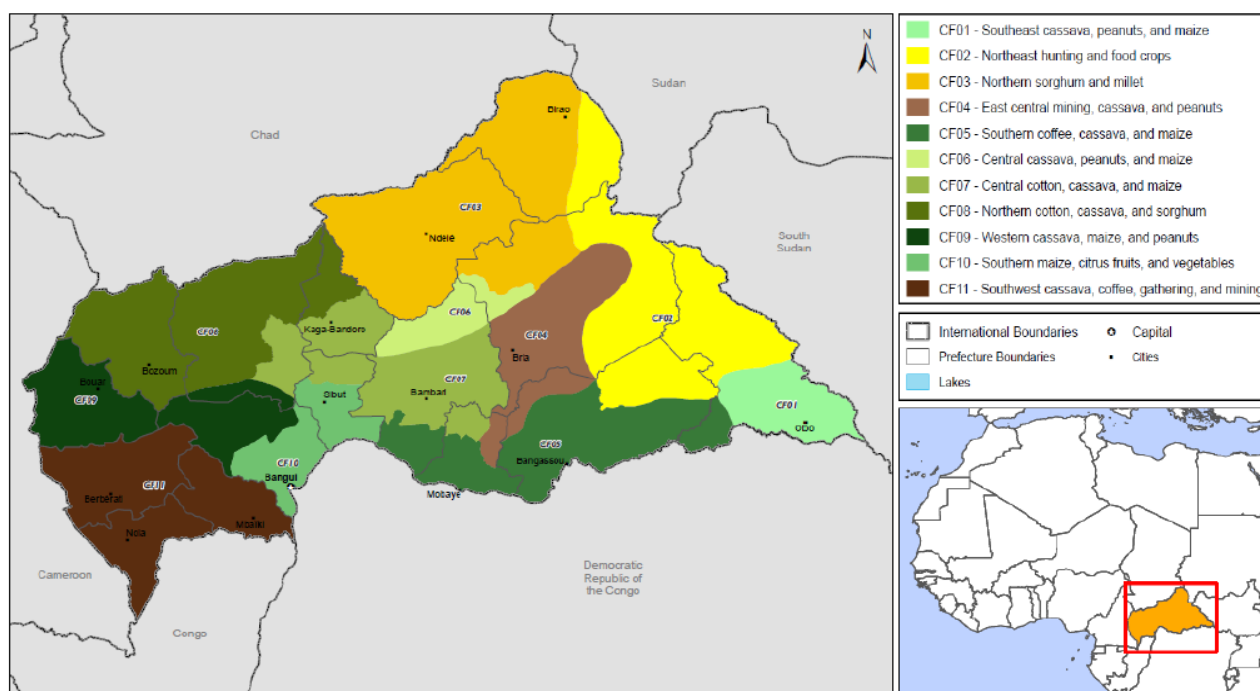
N

Chad

Sudan

South Sudan

Birao

CF03

Ndele

CF06

Kaga-Bandoro

CF08

Bozoum

Bouar

CF09

CF06

CF04

Bria

CF02

CF07

Bambari

Sibut

CF01

Obo

CF05

Bangassou

CF10

Bangui

CF11

Berberati

Nola

Mbaiki

Mobaye

Cameroon

Congo

Democratic Republic of the Congo

CF01 - Southeast cassava, peanuts, and maize
CF02 - Northeast hunting and food crops
CF03 - Northern sorghum and millet
CF04 - East central mining, cassava, and peanuts
CF05 - Southern coffee, cassava, and maize
CF06 - Central cassava, peanuts, and maize
CF07 - Central cotton, cassava, and maize
CF08 - Northern cotton, cassava, and sorghum
CF09 - Western cassava, maize, and peanuts
CF10 - Southern maize, citrus fruits, and vegetables
CF11 - Southwest cassava, coffee, gathering, and mining

International Boundaries
Prefecture Boundaries
Lakes
Capital
Cities